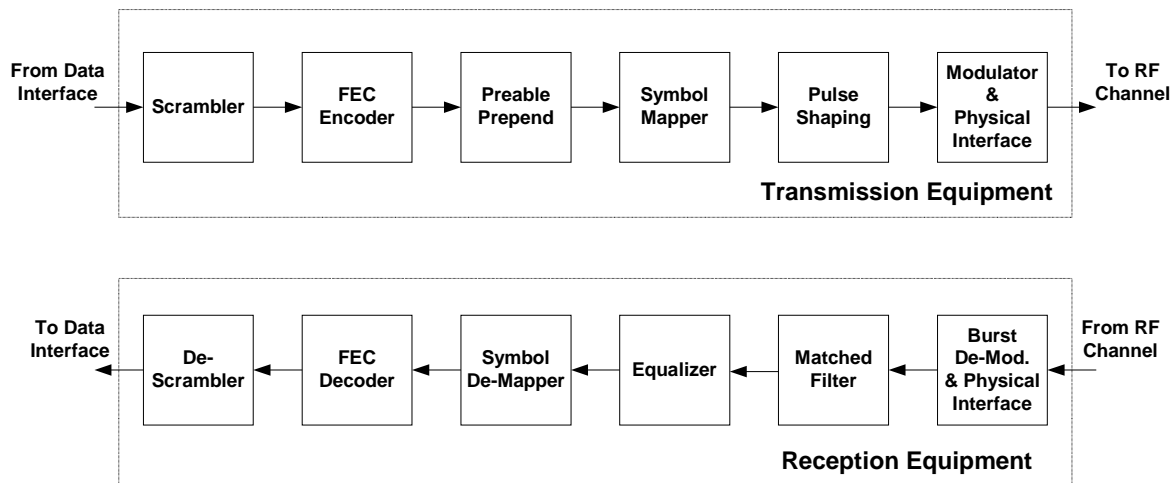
From Data Interface

Scrambler

FEC Encoder

Preable Prepend

Symbol Mapper

Pulse Shaping

Modulator & Physical Interface

To RF Channel

Transmission Equipment

To Data Interface

De-Scrambler

FEC Decoder

Symbol De-Mapper

Equalizer

Matched Filter

Burst De-Mod. & Physical Interface

From RF Channel

Reception Equipment